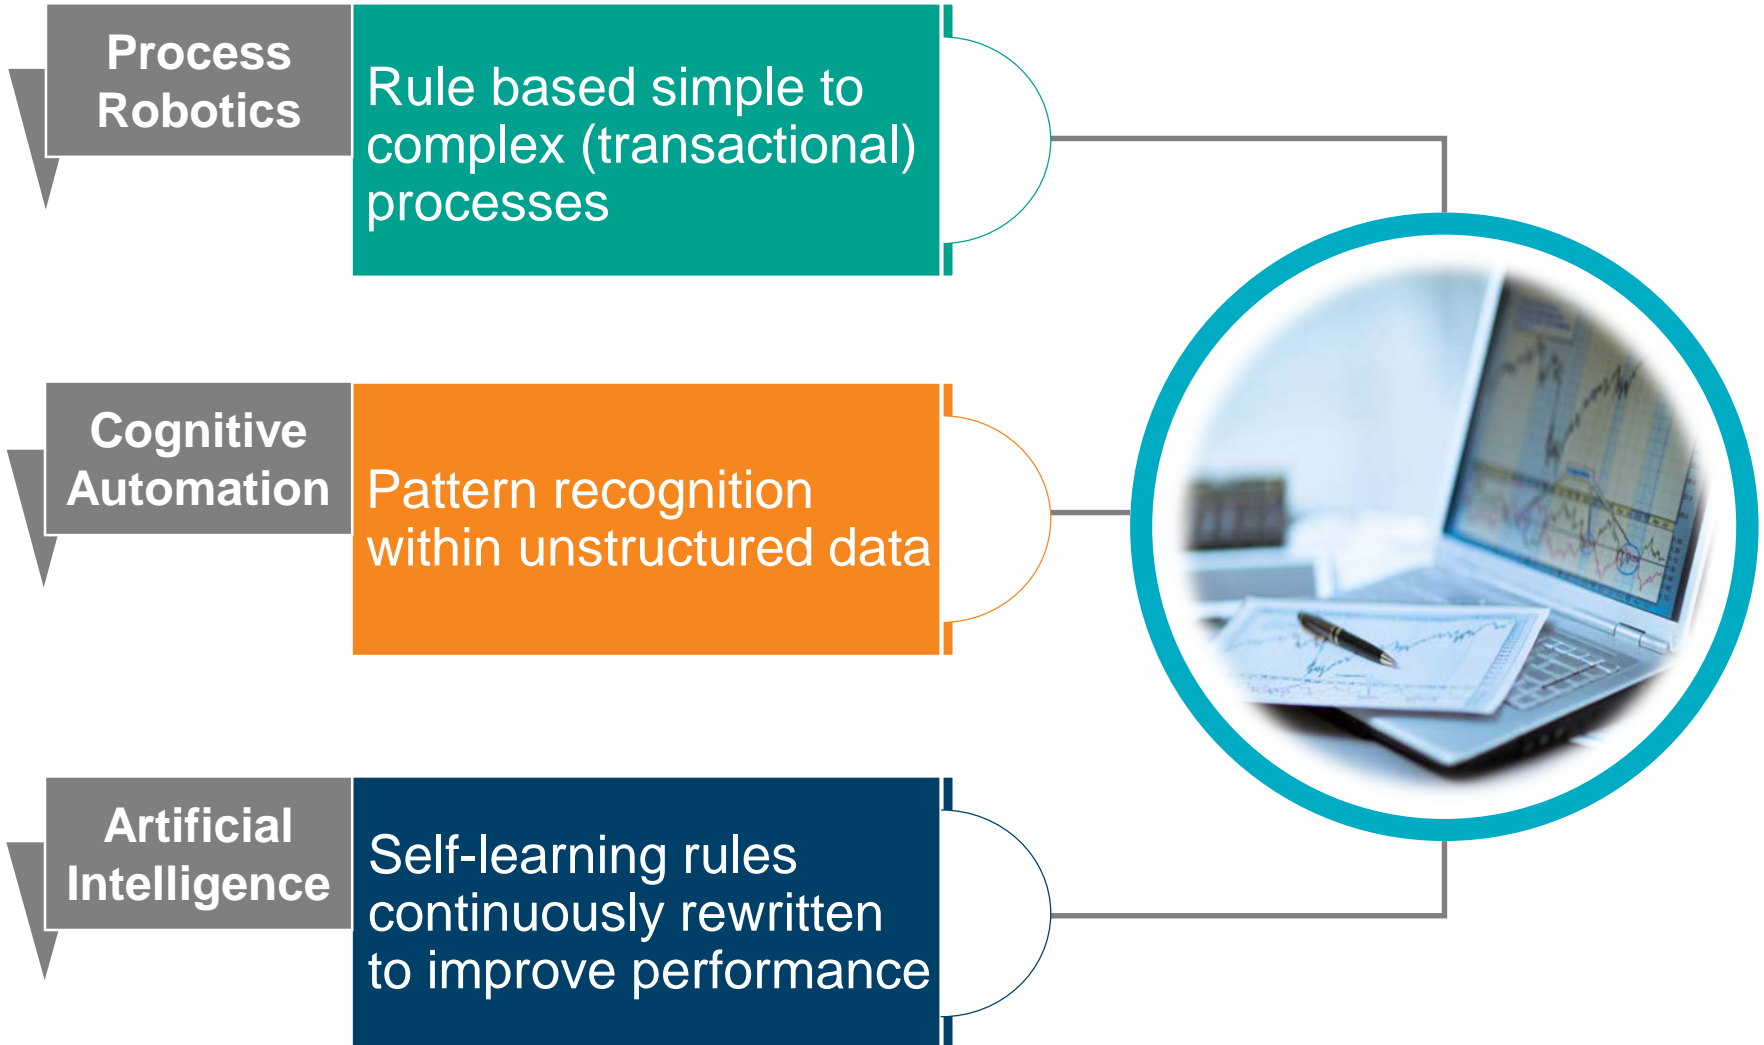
Process Robotics

Rule based simple to complex (transactional) processes

Cognitive Automation

Pattern recognition within unstructured data

Artificial Intelligence

Self-learning rules continuously rewritten to improve performance